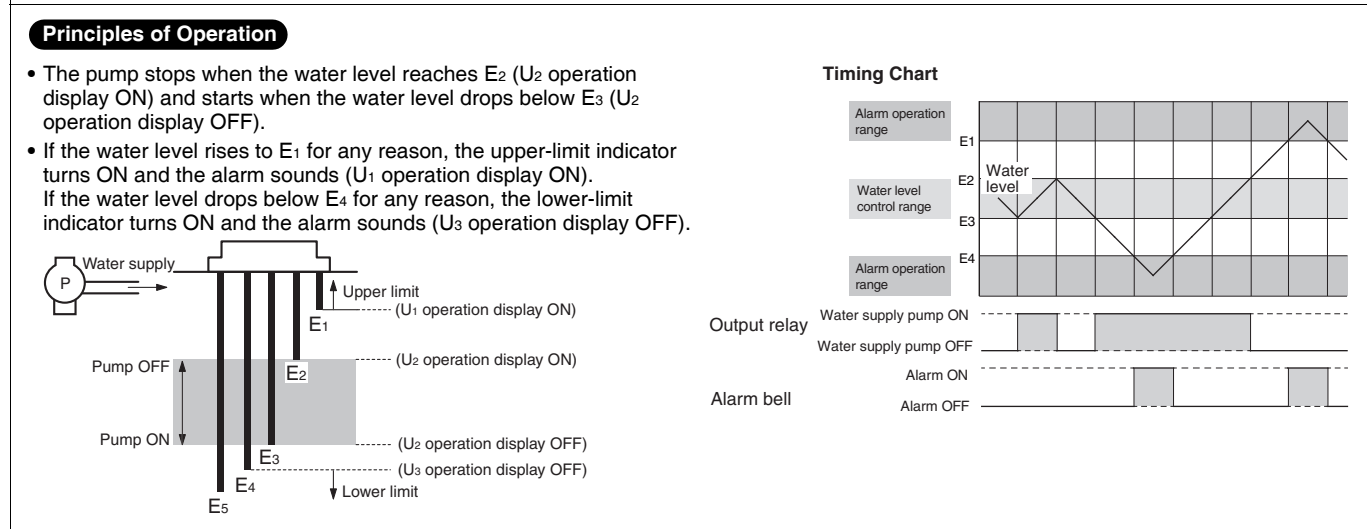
Principles of Operation

• The pump stops when the water level reaches $E_2$ ($U_2$ operation display ON) and starts when the water level drops below $E_3$ ($U_2$ operation display OFF).

• If the water level rises to $E_1$ for any reason, the upper-limit indicator turns ON and the alarm sounds ($U_1$ operation display ON). If the water level drops below $E_4$ for any reason, the lower-limit indicator turns ON and the alarm sounds ($U_3$ operation display OFF).

P
Water supply
Upper limit
($U_1$ operation display ON)
$E_1$
Pump OFF
($U_2$ operation display ON)
$E_2$
Pump ON
($U_2$ operation display OFF)
$E_3$
($U_3$ operation display OFF)
$E_4$
Lower limit
$E_5$

Timing Chart

Alarm operation range
E1
Water level
E2
Water level control range
E3
E4
Alarm operation range

Output relay
Water supply pump ON
Water supply pump OFF

Alarm bell
Alarm ON
Alarm OFF